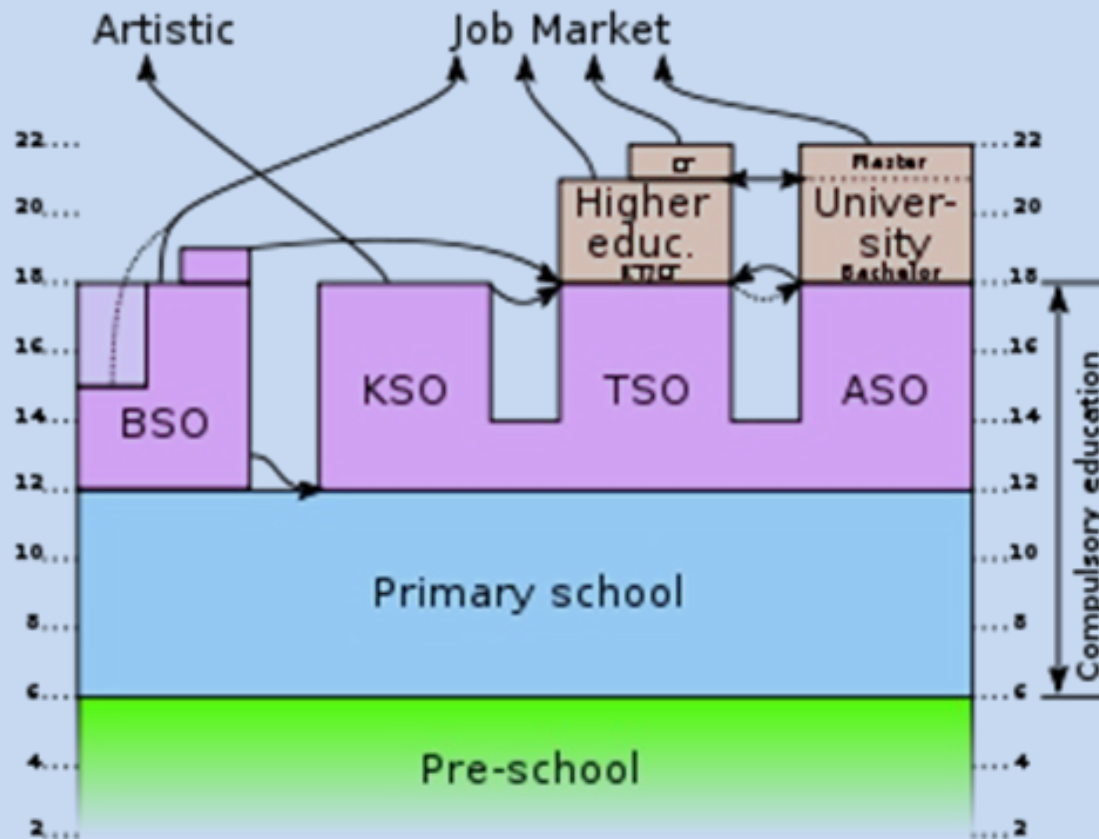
Artistic

Job Market

22

20

18

16

14

12

10

8

6

4

2

22

20

18

16

14

12

10

8

6

4

2

cr

Higher educ.

KT/cr

Master

University

Bachelor

BSO

KSO

TSO

ASO

Primary school

Pre-school

Compulsory education